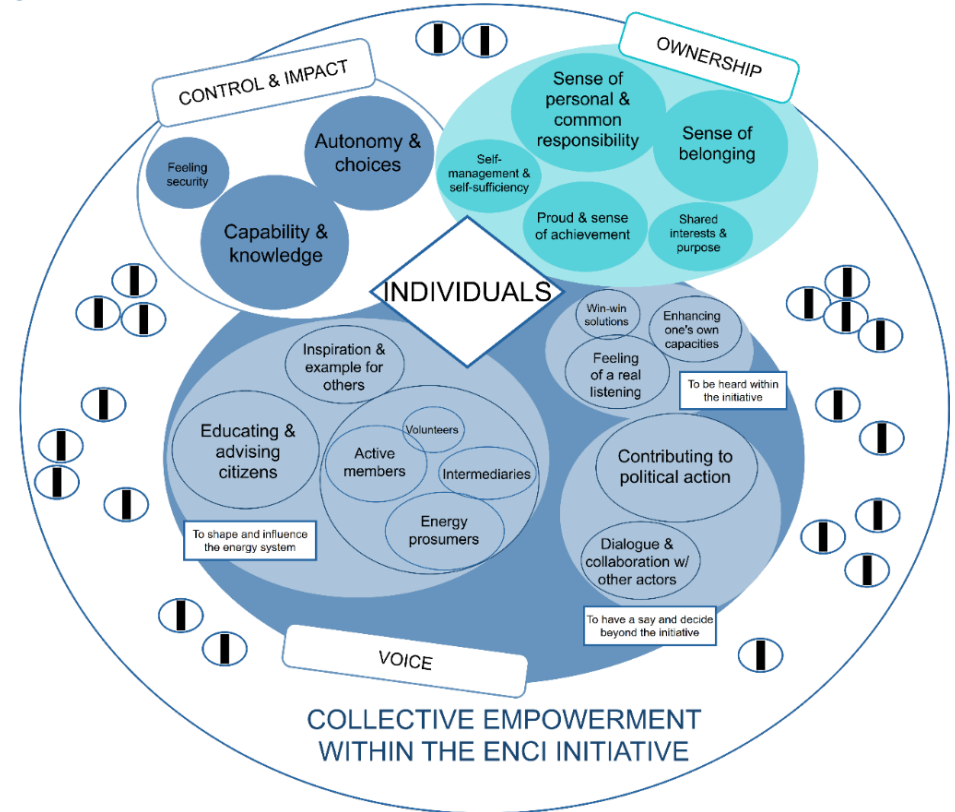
CONTROL & IMPACT

Feeling security

Autonomy & choices

Capability & knowledge

OWNERSHIP

Sense of personal & common responsibility

Sense of belonging

Self-management & self-sufficiency

Proud & sense of achievement

Shared interests & purpose

INDIVIDUALS

Win-win solutions

Enhancing one's own capacities

Feeling of a real listening

To be heard within the initiative

Inspiration & example for others

Educating & advising citizens

Volunteers

Active members

Intermediaries

Energy prosumers

To shape and influence the energy system

Contributing to political action

Dialogue & collaboration w/ other actors

To have a say and decide beyond the initiative

VOICE

COLLECTIVE EMPOWERMENT WITHIN THE ENCI INITIATIVE